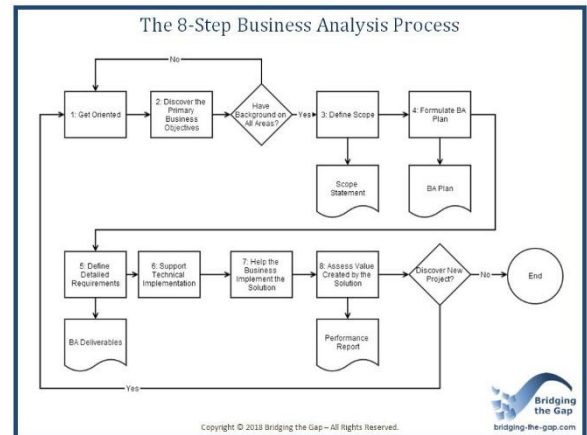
The 8-Step Business Analysis Process

No

1: Get Oriented

2: Discover the Primary Business Objectives

Have Background on All Areas?

Yes

3: Define Scope

4: Formulate BA Plan

Scope Statement

BA Plan

5: Define Detailed Requirements

6: Support Technical Implementation

7: Help the Business Implement the Solution

8: Assess Value Created by the Solution

Discover New Project?

No

End

BA Deliverables

Performance Report

Yes

Bridging the Gap
bridging-the-gap.com

Copyright © 2018 Bridging the Gap – All Rights Reserved.